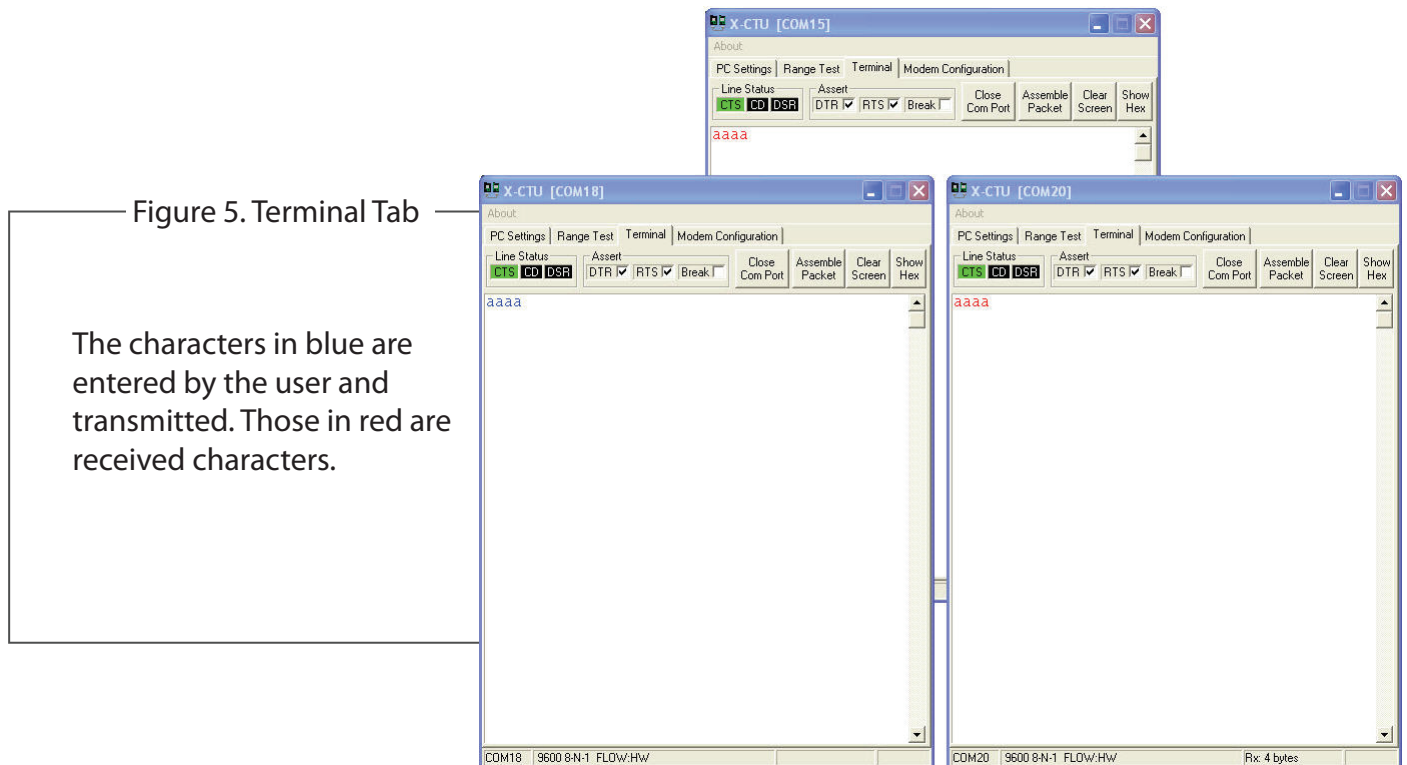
X-CTU [COM15]

About

PC Settings | Range Test | Terminal | Modem Configuration

Line Status
CTS CD DSR

Assert
DTR ☑ RTS ☑ Break ☐

Close Com Port

Assemble Packet

Clear Screen

Show Hex

aaaa

Figure 5. Terminal Tab

The characters in blue are entered by the user and transmitted. Those in red are received characters.

X-CTU [COM18]

About

PC Settings | Range Test | Terminal | Modem Configuration

Line Status
CTS CD DSR

Assert
DTR ☑ RTS ☑ Break ☐

Close Com Port

Assemble Packet

Clear Screen

Show Hex

aaaa

COM18 | 9600 8-N-1 FLOW:HW

X-CTU [COM20]

About

PC Settings | Range Test | Terminal | Modem Configuration

Line Status
CTS CD DSR

Assert
DTR ☑ RTS ☑ Break ☐

Close Com Port

Assemble Packet

Clear Screen

Show Hex

aaaa

COM20 | 9600 8-N-1 FLOW:HW | Rx: 4 bytes